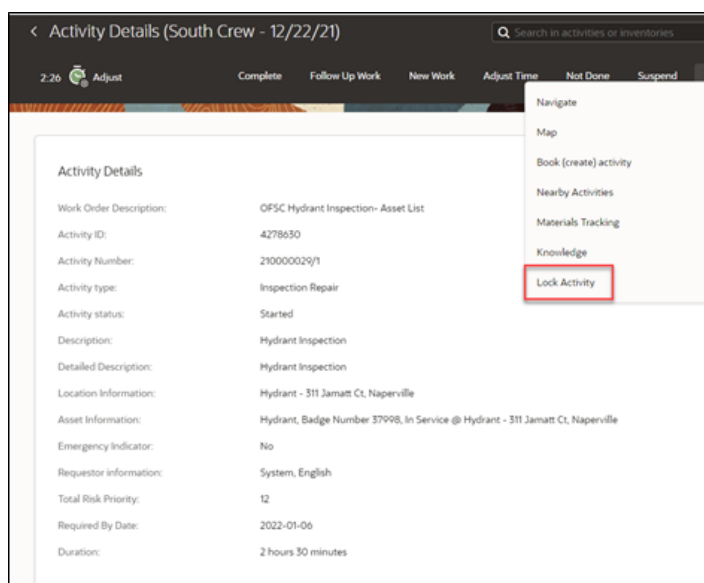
< Activity Details (South Crew - 12/22/21)

Search in activities or inventories

2:26 Adjust

Complete Follow Up Work New Work Adjust Time Not Done Suspend

Navigate
Map
Book (create) activity
Nearby Activities
Materials Tracking
Knowledge
Lock Activity

Activity Details

| | |
|---|---|
| Work Order Description: | OFSC Hydrant Inspection- Asset List |
| Activity ID: | 4278630 |
| Activity Number: | 210000029/1 |
| Activity type: | Inspection Repair |
| Activity status: | Started |
| Description: | Hydrant Inspection |
| Detailed Description: | Hydrant Inspection |
| Location Information: | Hydrant - 311 Jamatt Ct, Naperville |
| Asset Information: | Hydrant, Badge Number 37998, In Service @ Hydrant - 311 Jamatt Ct, Naperville |
| Emergency Indicator: | No |
| Requestor information: | System, English |
| Total Risk Priority: | 12 |
| Required By Date: | 2022-01-06 |
| Duration: | 2 hours 30 minutes |